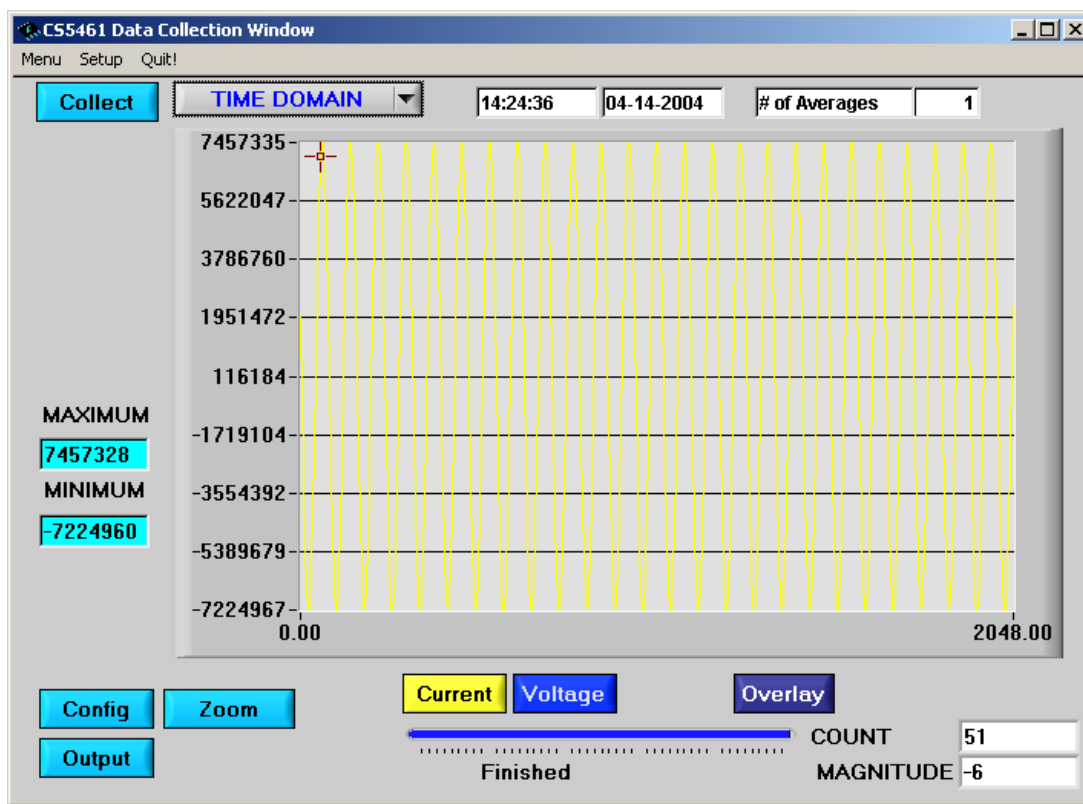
CS5461 Data Collection Window

Menu Setup Quit!

Collect

TIME DOMAIN

14:24:36

04-14-2004

# of Averages

1

7457335

5622047

3786760

1951472

116184

-1719104

-3554392

-5389679

-7224967

0.00

2048.00

MAXIMUM

7457328

MINIMUM

-7224960

Config

Zoom

Output

Current

Voltage

Overlay

Finished

COUNT

51

MAGNITUDE

-6